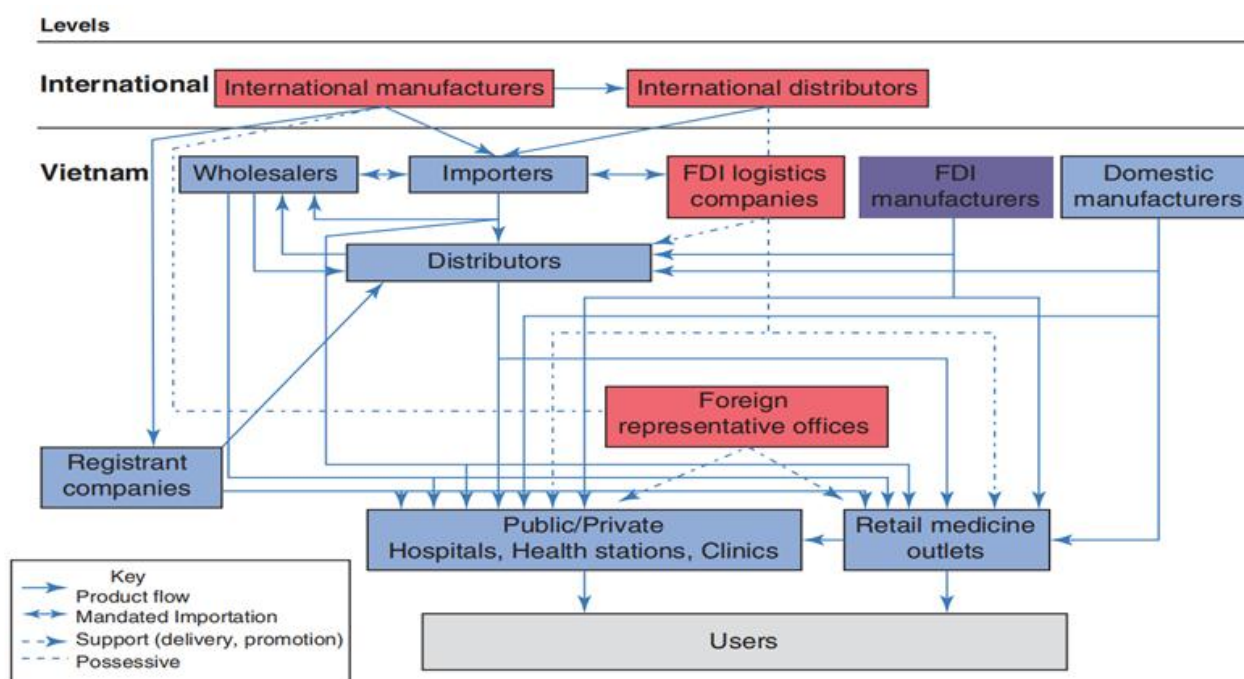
Levels

International
International manufacturers
International distributors

Vietnam
Wholesalers
Importers
FDI logistics companies
FDI manufacturers
Domestic manufacturers

Distributors

Foreign representative offices

Registrant companies

Public/Private Hospitals, Health stations, Clinics
Retail medicine outlets

Users

Key
Product flow
Mandated Importation
Support (delivery, promotion)
Possessive